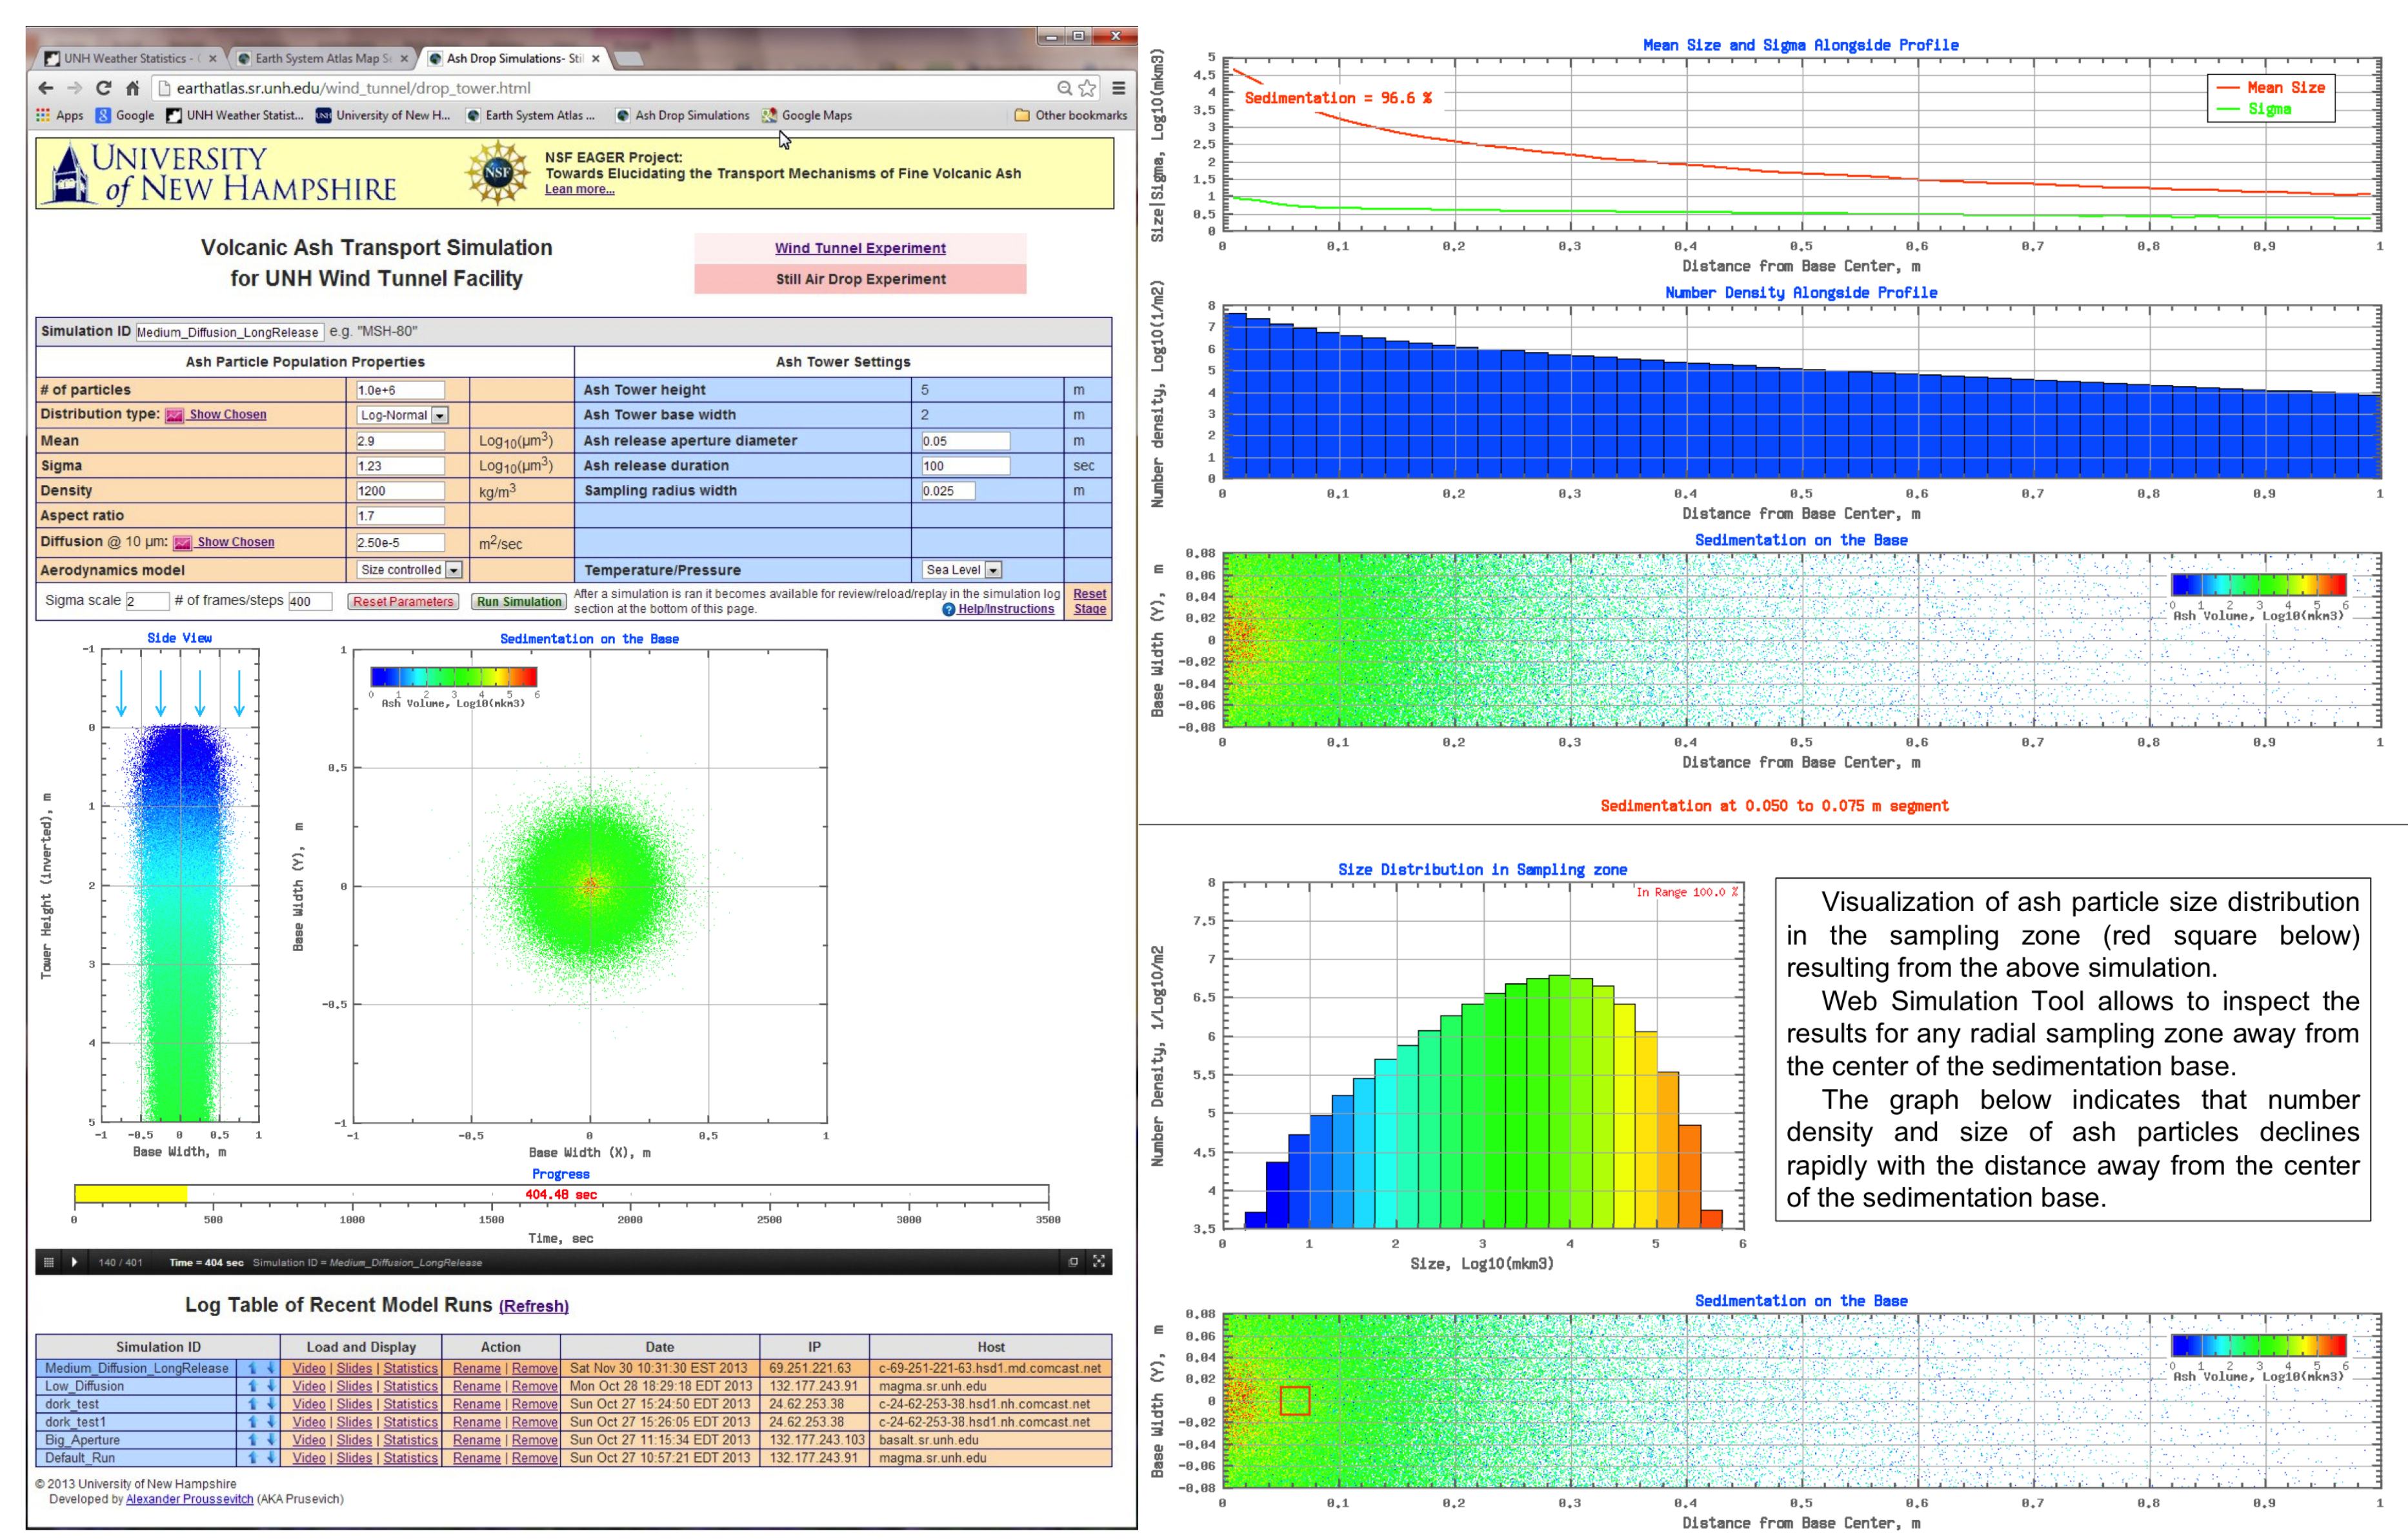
UNH Weather Statistics - ( × | Earth System Atlas Map S: × | Ash Drop Simulations- Sti ×

earthatlas.sr.unh.edu/wind_tunnel/drop_tower.html

Apps | Google | UNH Weather Statist... | University of New H... | Earth System Atlas ... | Ash Drop Simulations | Google Maps | Other bookmarks

UNIVERSITY of NEW HAMPSHIRE

NSF EAGER Project:
Towards Elucidating the Transport Mechanisms of Fine Volcanic Ash
Lean more...

Volcanic Ash Transport Simulation
for UNH Wind Tunnel Facility

Wind Tunnel Experiment
Still Air Drop Experiment

Simulation ID Medium_Diffusion_LongRelease e.g. "MSH-80"

| Ash Particle Population Properties | | | Ash Tower Settings | | |
|---|---|---|---|---|---|
| # of particles | 1.0e+6 | | Ash Tower height | 5 | m |
| Distribution type: Show Chosen | Log-Normal | | Ash Tower base width | 2 | m |
| Mean | 2.9 | $Log_{10}(\mu m^3)$ | Ash release aperture diameter | 0.05 | m |
| Sigma | 1.23 | $Log_{10}(\mu m^3)$ | Ash release duration | 100 | sec |
| Density | 1200 | $kg/m^3$ | Sampling radius width | 0.025 | m |
| Aspect ratio | 1.7 | | | | |
| Diffusion @ 10 µm: Show Chosen | 2.50e-5 | $m^2/sec$ | | | |
| Aerodynamics model | Size controlled | | Temperature/Pressure | Sea Level | |

Sigma scale 2 # of frames/steps 400 Reset Parameters Run Simulation After a simulation is ran it becomes available for review/reload/replay in the simulation log section at the bottom of this page. Help/Instructions Reset Stage

Side View
Tower Height (inverted), m
Base Width, m
-1 -0.5 0 0.5 1
0 1 2 3 4 5

Sedimentation on the Base
0 1 2 3 4 5 6
Ash Volume, Log10(mkm3)
Base Width (Y), m
Base Width (X), m
-1 -0.5 0 0.5 1

Progress
404.48 sec
0 500 1000 1500 2000 2500 3000 3500
Time, sec

140 / 401 Time = 404 sec Simulation ID = Medium_Diffusion_LongRelease

Log Table of Recent Model Runs (Refresh)

| Simulation ID | | Load and Display | Action | Date | IP | Host |
|---|---|---|---|---|---|---|
| Medium_Diffusion_LongRelease | ↑ ↓ | Video \| Slides \| Statistics | Rename \| Remove | Sat Nov 30 10:31:30 EST 2013 | 69.251.221.63 | c-69-251-221-63.hsd1.md.comcast.net |
| Low_Diffusion | ↑ ↓ | Video \| Slides \| Statistics | Rename \| Remove | Mon Oct 28 18:29:18 EDT 2013 | 132.177.243.91 | magma.sr.unh.edu |
| dork_test | ↑ ↓ | Video \| Slides \| Statistics | Rename \| Remove | Sun Oct 27 15:24:50 EDT 2013 | 24.62.253.38 | c-24-62-253-38.hsd1.nh.comcast.net |
| dork_test1 | ↑ ↓ | Video \| Slides \| Statistics | Rename \| Remove | Sun Oct 27 15:26:05 EDT 2013 | 24.62.253.38 | c-24-62-253-38.hsd1.nh.comcast.net |
| Big_Aperture | ↑ ↓ | Video \| Slides \| Statistics | Rename \| Remove | Sun Oct 27 11:15:34 EDT 2013 | 132.177.243.103 | basalt.sr.unh.edu |
| Default_Run | ↑ ↓ | Video \| Slides \| Statistics | Rename \| Remove | Sun Oct 27 10:57:21 EDT 2013 | 132.177.243.91 | magma.sr.unh.edu |

© 2013 University of New Hampshire
Developed by Alexander Prusevitch (AKA Prusevich)

Mean Size and Sigma Alongside Profile
Sedimentation = 96.6 %
Mean Size
Sigma
Size|Sigma, Log10(mkm3)
0 0.1 0.2 0.3 0.4 0.5 0.6 0.7 0.8 0.9 1
Distance from Base Center, m

Number Density Alongside Profile
Number density, Log10(1/m2)
Distance from Base Center, m

Sedimentation on the Base
Ash Volume, Log10(mkm3)
Base Width (Y), m
Distance from Base Center, m

Sedimentation at 0.050 to 0.075 m segment

Size Distribution in Sampling zone
In Range 100.0 %
Number Density, 1/Log10/m2
Size, Log10(mkm3)

Visualization of ash particle size distribution in the sampling zone (red square below) resulting from the above simulation.
Web Simulation Tool allows to inspect the results for any radial sampling zone away from the center of the sedimentation base.
The graph below indicates that number density and size of ash particles declines rapidly with the distance away from the center of the sedimentation base.

Sedimentation on the Base
Ash Volume, Log10(mkm3)
Base Width (Y), m
Distance from Base Center, m